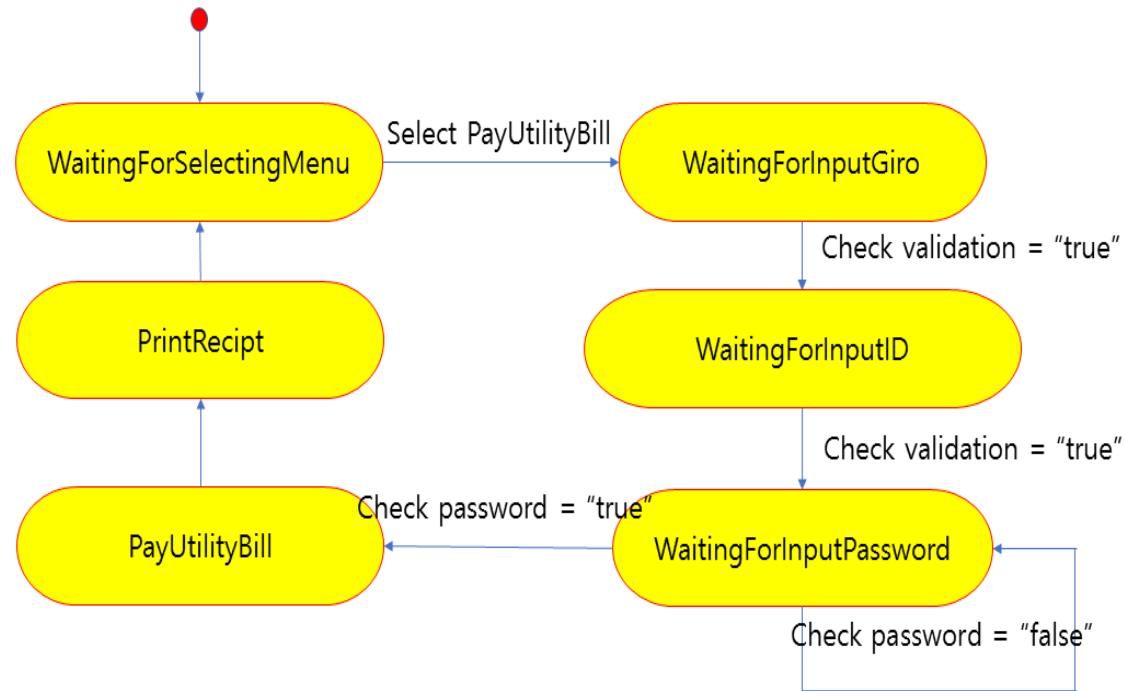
WaitingForSelectingMenu

Select PayUtilityBill

WaitingForInputGiro

Check validation = “true”

PrintRecipt

WaitingForInputID

Check validation = “true”

Check password = “true”

PayUtilityBill

WaitingForInputPassword

Check password = “false”